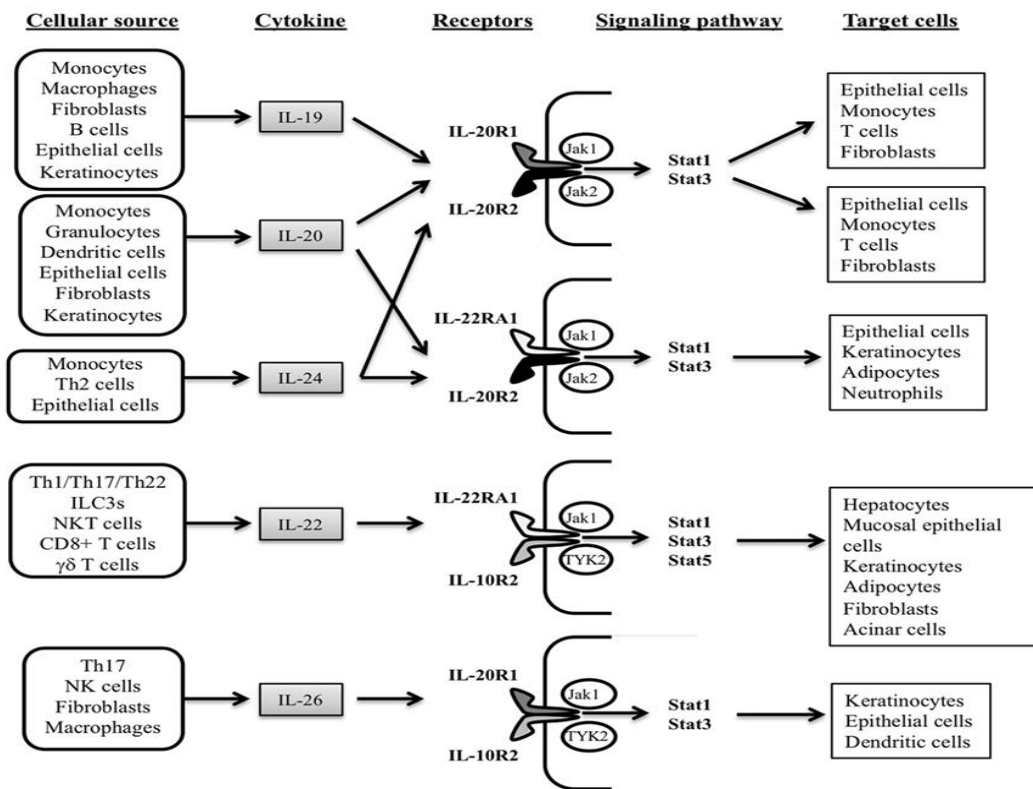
Cellular source

Cytokine

Receptors

Signaling pathway

Target cells

Monocytes
Macrophages
Fibroblasts
B cells
Epithelial cells
Keratinocytes

IL-19

IL-20R1

Jak1

Jak2

IL-20R2

Stat1
Stat3

Epithelial cells
Monocytes
T cells
Fibroblasts

Monocytes
Granulocytes
Dendritic cells
Epithelial cells
Fibroblasts
Keratinocytes

IL-20

Epithelial cells
Monocytes
T cells
Fibroblasts

IL-22RA1

Jak1

Jak2

IL-20R2

Stat1
Stat3

Epithelial cells
Keratinocytes
Adipocytes
Neutrophils

Monocytes
Th2 cells
Epithelial cells

IL-24

Th1/Th17/Th22
ILC3s
NKT cells
CD8+ T cells
$\gamma\delta$ T cells

IL-22

IL-22RA1

Jak1

TYK2

IL-10R2

Stat1
Stat3
Stat5

Hepatocytes
Mucosal epithelial cells
Keratinocytes
Adipocytes
Fibroblasts
Acinar cells

Th17
NK cells
Fibroblasts
Macrophages

IL-26

IL-20R1

Jak1

TYK2

IL-10R2

Stat1
Stat3

Keratinocytes
Epithelial cells
Dendritic cells